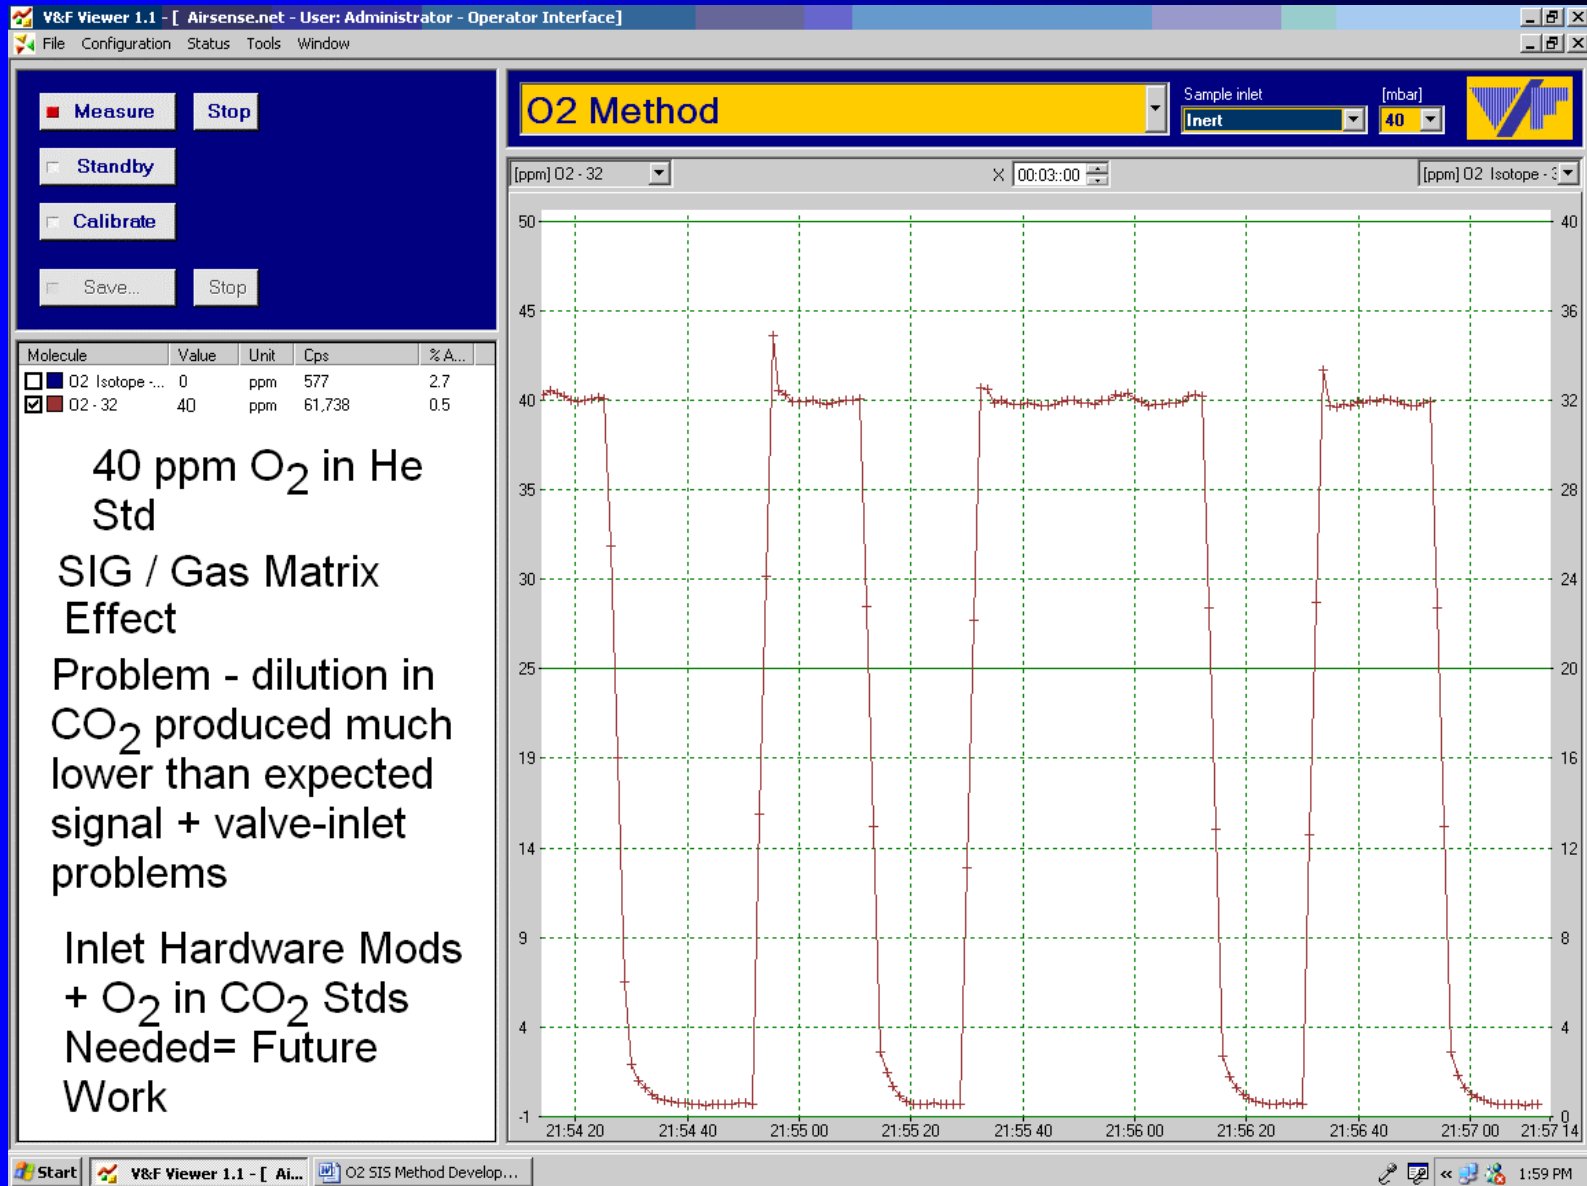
V&F Viewer 1.1 - [ Airsense.net - User: Administrator - Operator Interface]

File Configuration Status Tools Window

Measure Stop

Standby

Calibrate

Save... Stop

O2 Method

Sample inlet

Inert

[mbar]

40

[ppm] O2 - 32

00:03::00

[ppm] O2 Isotope - 3

| Molecule | Value | Unit | Cps | % A... |
|---|---|---|---|---|
| O2 Isotope -... | 0 | ppm | 577 | 2.7 |
| O2 - 32 | 40 | ppm | 61,738 | 0.5 |

40 ppm $O_2$ in He Std

SIG / Gas Matrix Effect

Problem - dilution in $CO_2$ produced much lower than expected signal + valve-inlet problems

Inlet Hardware Mods + $O_2$ in $CO_2$ Stds Needed= Future Work

50
45
40
35
30
25
19
14
9
4
-1

40
36
32
28
24
20
16
12
8
4
0

21:54 20 21:54 40 21:55 00 21:55 20 21:55 40 21:56 00 21:56 20 21:56 40 21:57 00 21:57 14

Start V&F Viewer 1.1 - [ Ai... O2 SIS Method Develop... 1:59 PM